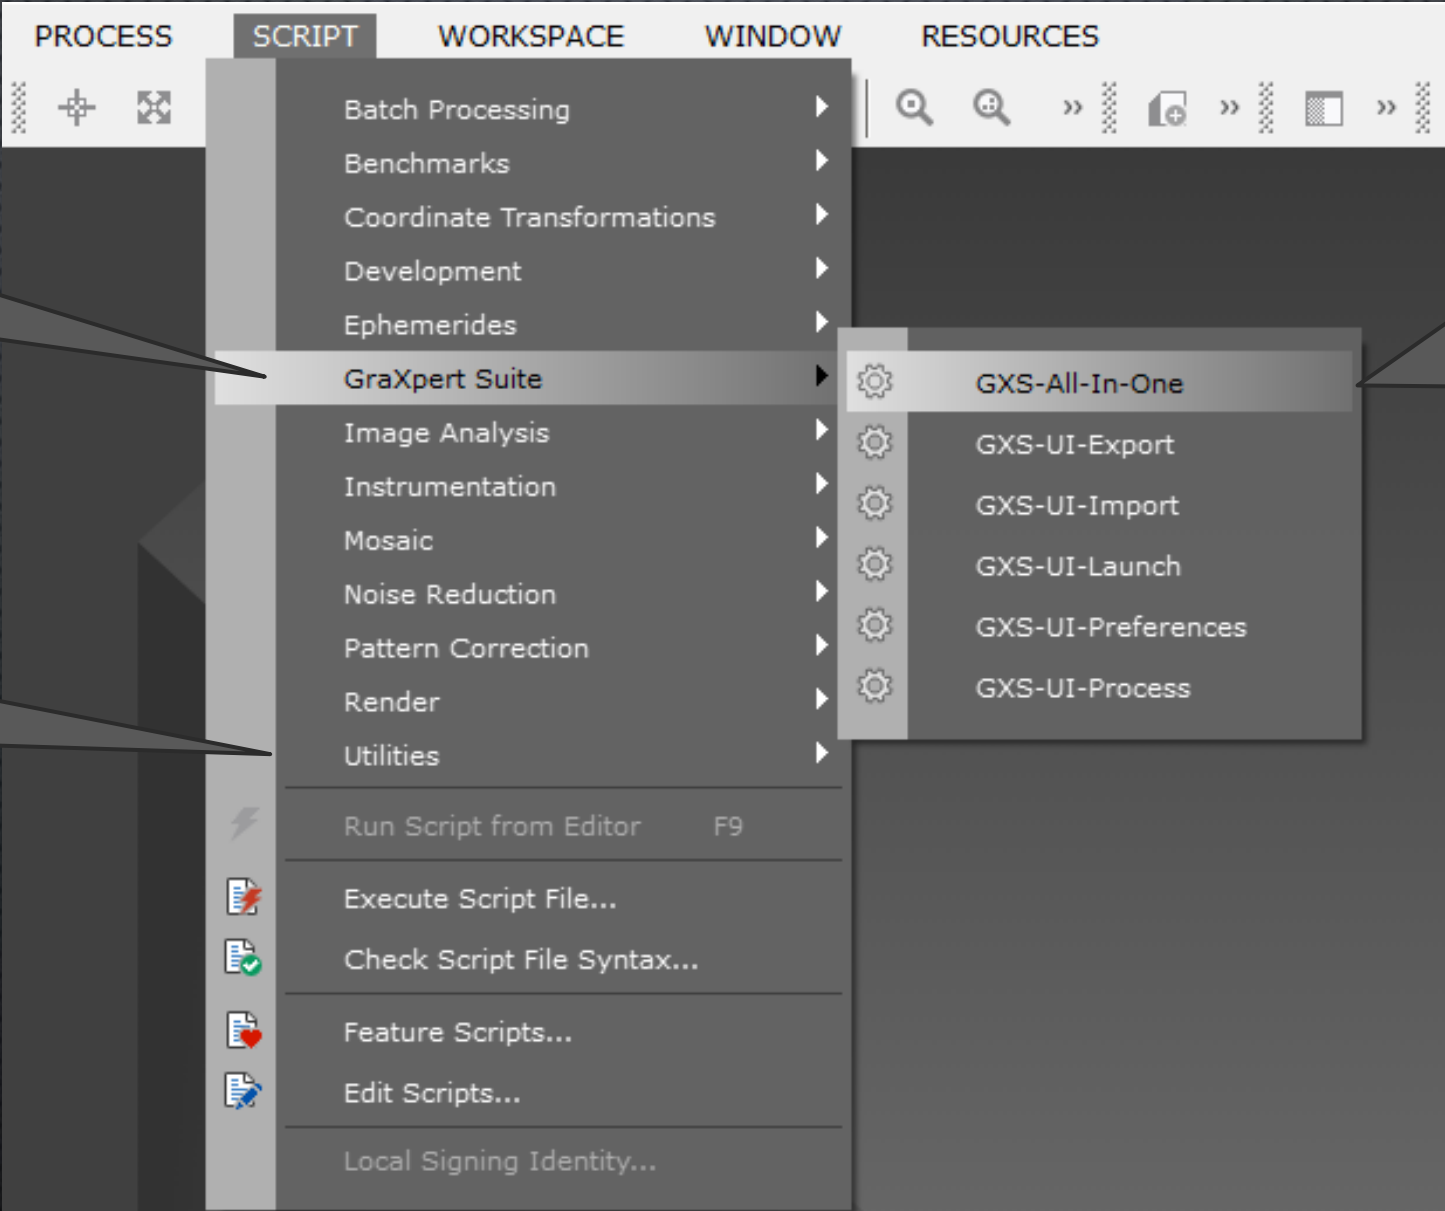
PROCESS SCRIPT WORKSPACE WINDOW RESOURCES

Batch Processing
Benchmarks
Coordinate Transformations
Development
Ephemerides
GraXpert Suite
Image Analysis
Instrumentation
Mosaic
Noise Reduction
Pattern Correction
Render
Utilities

Run Script from Editor F9

Execute Script File...
Check Script File Syntax...

Feature Scripts...
Edit Scripts...

Local Signing Identity...

GXS-All-In-One
GXS-UI-Export
GXS-UI-Import
GXS-UI-Launch
GXS-UI-Preferences
GXS-UI-Process